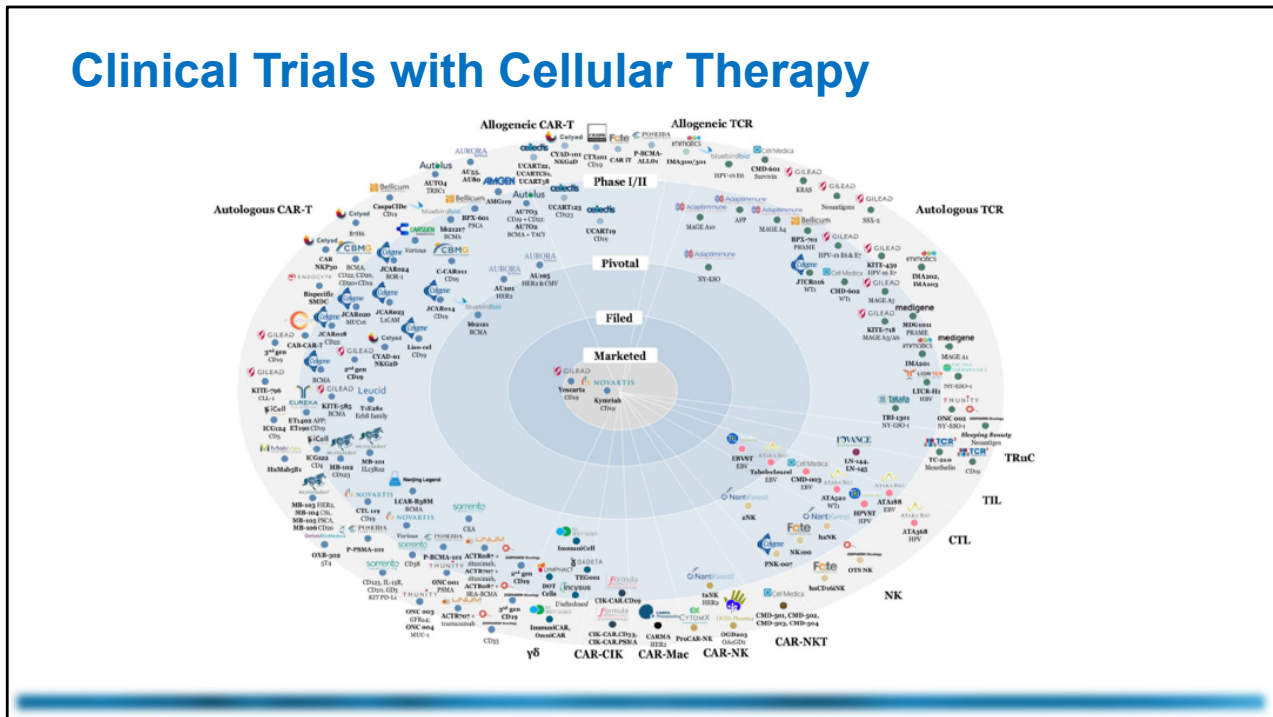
Clinical Trials with Cellular Therapy

Allogeneic CAR-T
Allogeneic TCR
Autologous CAR-T
Autologous TCR
Phase I/II
Pivotal
Filed
Marketed

GILEAD Yescarta CD19
NOVARTIS Kymriah CD19

Celyad CYAD-101 NKG2D
CTX101 CD19
CAR IT
P-BCMA-ALLO1
IMA301/301
Cell Medica
CMD-601 Survivin
KRAS
GILEAD
Neoantigens
SSX-2
Autolus AUTO4 TRBC1
AURORA AU101 AU180
cellectis UCART22, UCARTCS1, UCART38
AMGEN AMG119
Bellicum BPX-601 PSCA
bb21217 BCMA
CaspaCIDe CD19
AUTO3 CD19 + CD22
AUTO2 BCMA + TACI
UCART123 CD123
UCART19 CD19
Adaptimmune MAGE A10
AFP
MAGE A4
Bellicum BPX-701 PRAME
HPV-16 E6 & E7
KITE-439 HPV-16 E7
IMA202, IMA203
JTCR016 WT1
CMD-602 WT1
MAGE-A3
NY-ESO
medigene MDG1011 PRAME
KITE-718 MAGEA3/A6
MAGE A1
IMA201
NY-ESO-1
LTCR-H2 HBV
TBI-1301 NY-ESO-1
ONC 002 NY-ESO-1
Sleeping Beauty Neoantigen
TCR2 TC-210 Mesothelin
CD19
TRuC
TIL
CTL
NK
CAR-NKT
CAR-NK
CAR-Mac
CAR-CIK
γδ

Celyad CYAD-01 NKG2D
CAR NKP30
BCMA, CD22, CD20, CD20+CD19
CBMG
JCAR024 ROR-1
C-CAR011 CD19
AU105 HER2 & CMV
AU101 HER2
JCAR023 L1CAM
JCAR014 CD19
bb2121 BCMA
JCAR020 MUC16
Bispecific SMDC
JCAR018 CD22
Liso-cel CD19
CAR-CAR-T
3rd gen CD19
2nd gen CD19
BCMA
GILEAD KITE-796 CLL-1
KITE-585 BCMA
Leucid T1E28z ErbB family
EUREKA ET1402 AFP, ET190 CD19
ICG124 CD5
ICG122 CD4
MB-101 IL13Rα2
MB-102 CD123
HuMab5B1
MB-103 HER2, MB-104 CS1, MB-105 PSCA, MB-106 CD20
CTL 119 CD19
LCAR-B38M BCMA
Nanjing Legend
OXB-302 5T4
P-PSMA-101
CEA
P-BCMA-101
CD38
ONC-001 PSMA
ACTR087 + rituximab
ACTR707 + rituximab
ACTR087 + SEA-BCMA
CD123, IL-13R, CD20, GD2, KIT PD-L1
ONC 003 GFRα4
ONC 004 MUC-1
ACTR707 + trastuzumab
CD33
ImmuniCAR, OmniCAR
Undisclosed
DOT Cells
TEG001
3rd gen CD19
2nd gen CD19
ImmunICell
CIK-CAR.CD19
CIK-CAR.CD33, CIK-CAR.PSMA
CARMA HER2
ProCAR-NK
taNK HER2
OGD203 OAcGD2
CMD-501, CMD-502, CMD-503, CMD-504
CMD-003 EBV
EBVST EBV
Tabelecleucel EBV
LN-144, LN-145
ATA520 WT1
ATA188 EBV
HPVST HPV
ATA368 HPV
aNK
haNK
FNK-007
NK100
OTS NK
Fate
hnCD16NK
NantKwest
Cell Medica